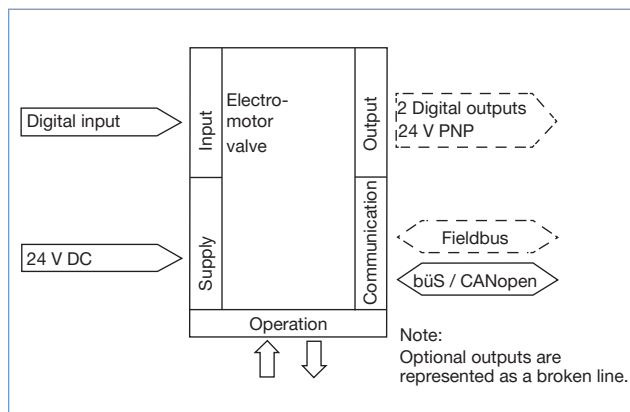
Digital input

Input

Electromotor valve

Output

2 Digital outputs 24 V PNP

24 V DC

Supply

Communication

Fieldbus

büS / CANopen

Operation

Note:
Optional outputs are represented as a broken line.